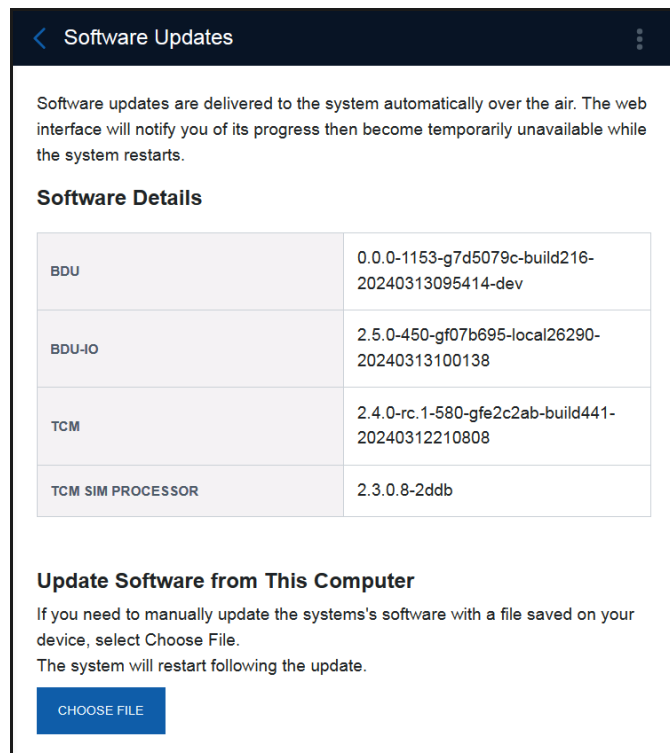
Software Updates

Software updates are delivered to the system automatically over the air. The web interface will notify you of its progress then become temporarily unavailable while the system restarts.

Software Details

| | |
|---|---|
| BDU | 0.0.0-1153-g7d5079c-build216-20240313095414-dev |
| BDU-IO | 2.5.0-450-gf07b695-local26290-20240313100138 |
| TCM | 2.4.0-rc.1-580-gfe2c2ab-build441-20240312210808 |
| TCM SIM PROCESSOR | 2.3.0.8-2ddb |

Update Software from This Computer

If you need to manually update the systems's software with a file saved on your device, select Choose File.
The system will restart following the update.

CHOOSE FILE